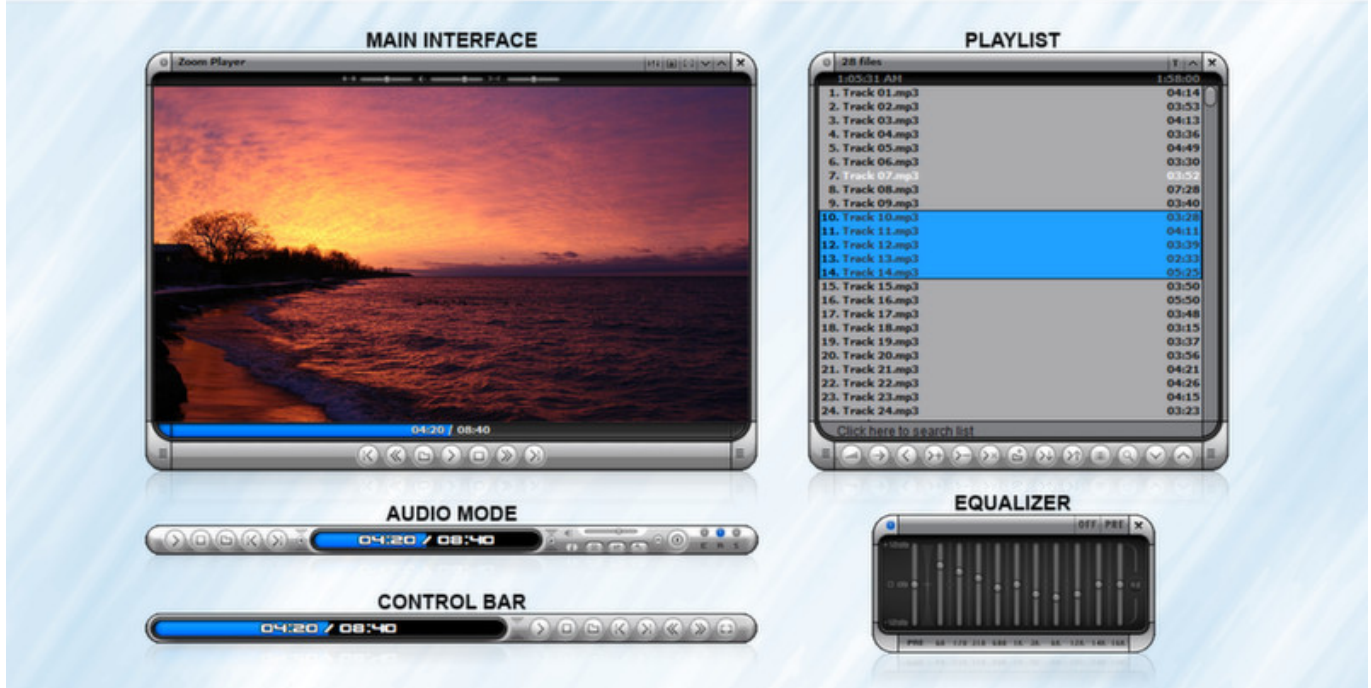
MAIN INTERFACE

Zoom Player

04:20 / 08:40

PLAYLIST

28 files

1:05:31 AM 1:58:00

| | |
|---|---|
| 1. Track 01.mp3 | 04:14 |
| 2. Track 02.mp3 | 03:53 |
| 3. Track 03.mp3 | 04:13 |
| 4. Track 04.mp3 | 03:36 |
| 5. Track 05.mp3 | 04:49 |
| 6. Track 06.mp3 | 03:30 |
| 7. Track 07.mp3 | 03:52 |
| 8. Track 08.mp3 | 07:28 |
| 9. Track 09.mp3 | 03:40 |
| 10. Track 10.mp3 | 03:28 |
| 11. Track 11.mp3 | 04:11 |
| 12. Track 12.mp3 | 03:39 |
| 13. Track 13.mp3 | 02:33 |
| 14. Track 14.mp3 | 05:25 |
| 15. Track 15.mp3 | 03:50 |
| 16. Track 16.mp3 | 05:50 |
| 17. Track 17.mp3 | 03:48 |
| 18. Track 18.mp3 | 03:15 |
| 19. Track 19.mp3 | 03:37 |
| 20. Track 20.mp3 | 03:56 |
| 21. Track 21.mp3 | 04:21 |
| 22. Track 22.mp3 | 04:26 |
| 23. Track 23.mp3 | 04:15 |
| 24. Track 24.mp3 | 03:23 |

Click here to search list

AUDIO MODE

04:20 / 08:40

CONTROL BAR

04:20 / 08:40

EQUALIZER

OFF PRE

PRE